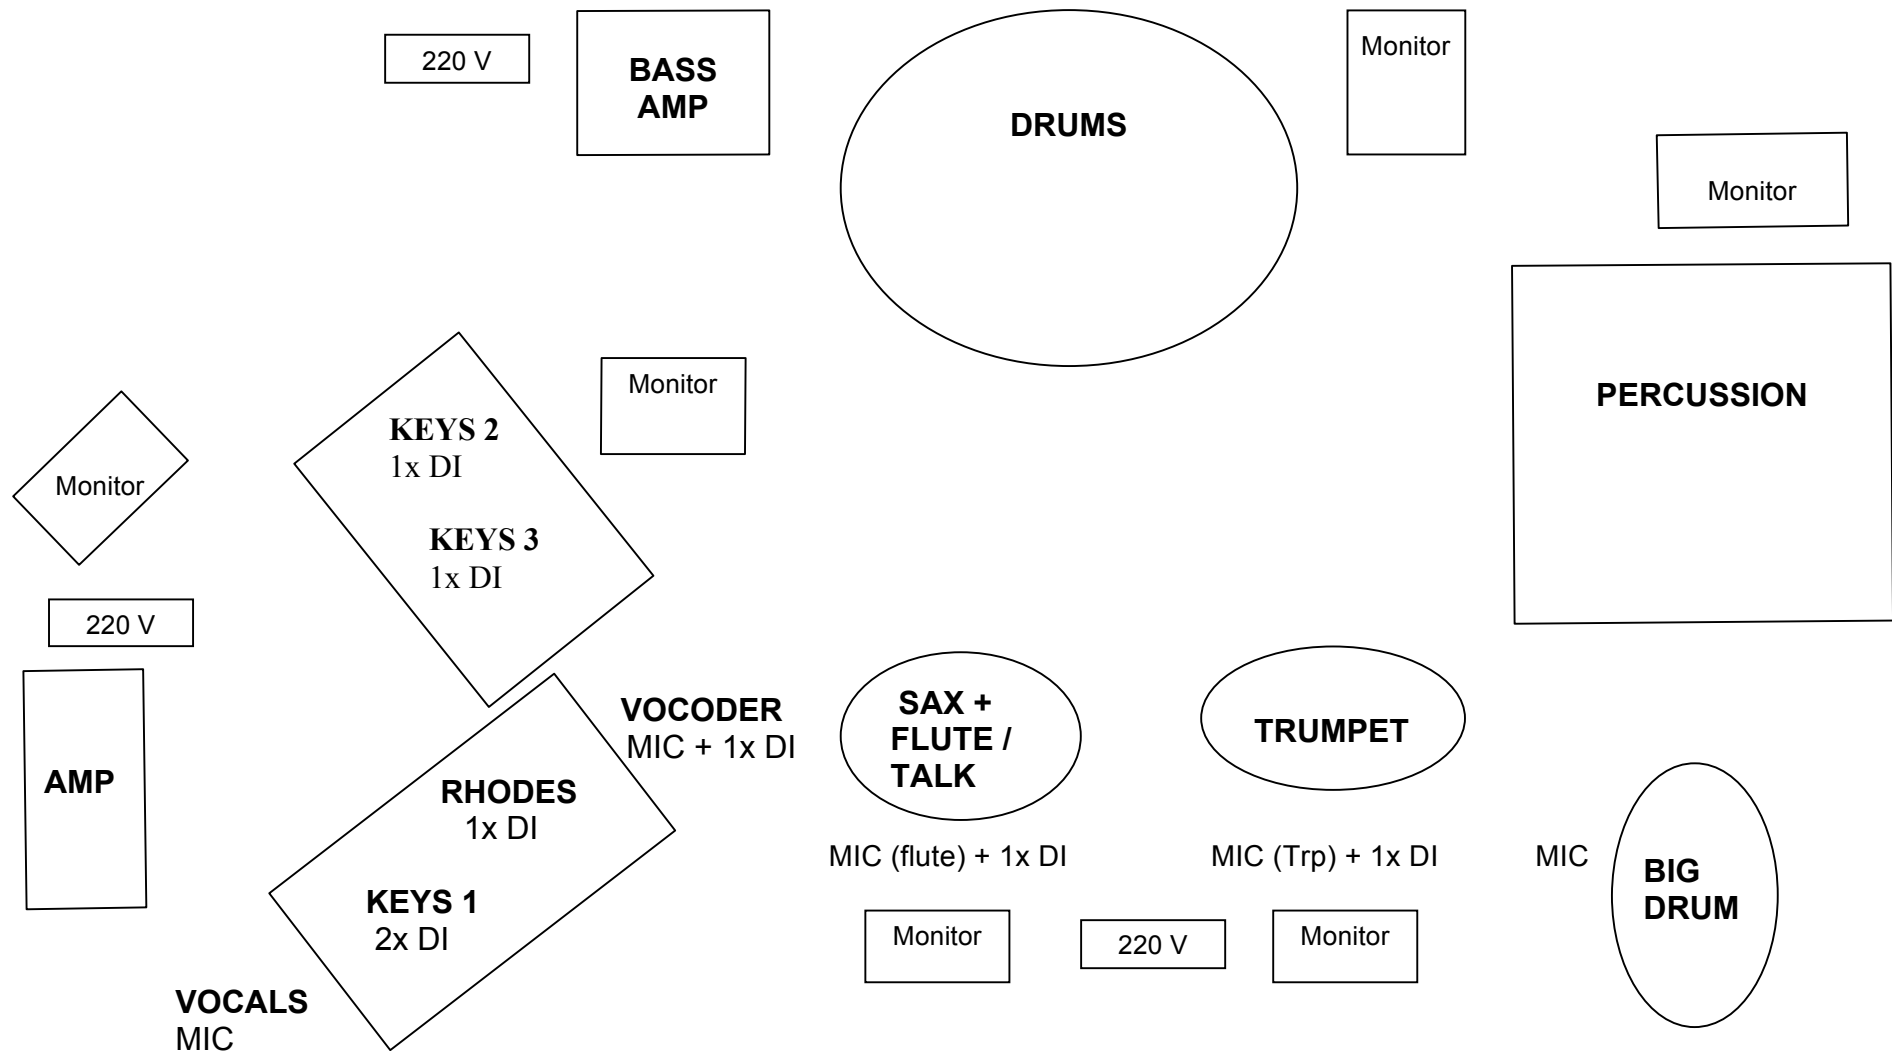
220 V

BASS AMP

DRUMS

Monitor

Monitor

PERCUSSION

Monitor

KEYS 2
1x DI

KEYS 3
1x DI

Monitor

220 V

AMP

VOCODER
MIC + 1x DI

RHODES
1x DI

KEYS 1
2x DI

VOCALS
MIC

SAX + FLUTE / TALK

MIC (flute) + 1x DI

TRUMPET

MIC (Trp) + 1x DI

MIC

BIG DRUM

Monitor

220 V

Monitor